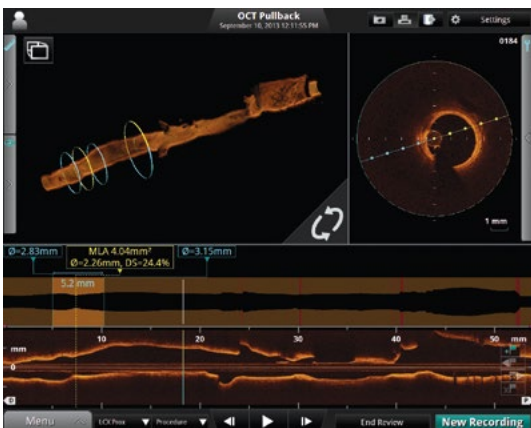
OCT Pullback
September 16, 2013 12:11:55 PM

Settings

0184

1 mm

Ø=2.83mm

MLA 4.04mm²
Ø=2.26mm, DS=24.4%

Ø=3.15mm

5.2 mm

mm

10

20

30

40

50

mm

0

Menu

ECX Prox

Procedure

End Review

New Recording